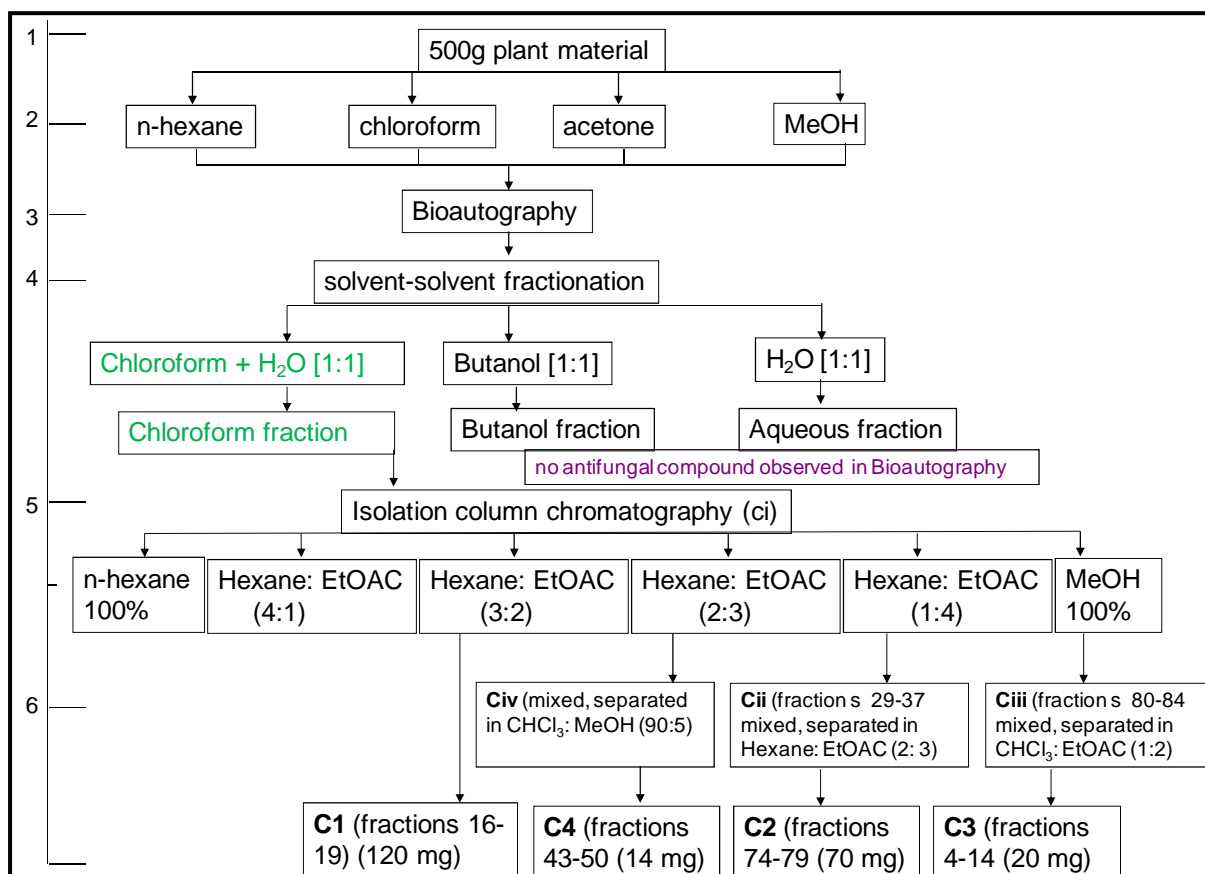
1
500g plant material

2
n-hexane
chloroform
acetone
MeOH

3
Bioautography

4
solvent-solvent fractionation

Chloroform + $H_2O$ [1:1]
Butanol [1:1]
$H_2O$ [1:1]

Chloroform fraction
Butanol fraction
Aqueous fraction
no antifungal compound observed in Bioautography

5
Isolation column chromatography (ci)

n-hexane 100%
Hexane: EtOAC (4:1)
Hexane: EtOAC (3:2)
Hexane: EtOAC (2:3)
Hexane: EtOAC (1:4)
MeOH 100%

6
**Civ** (mixed, separated in $CHCl_3$: MeOH (90:5)
**Cii** (fraction s 29-37 mixed, separated in Hexane: EtOAC (2: 3)
**Ciii** (fraction s 80-84 mixed, separated in $CHCl_3$: EtOAC (1:2)

**C1** (fractions 16-19) (120 mg)
**C4** (fractions 43-50 (14 mg)
**C2** (fractions 74-79 (70 mg)
**C3** (fractions 4-14 (20 mg)